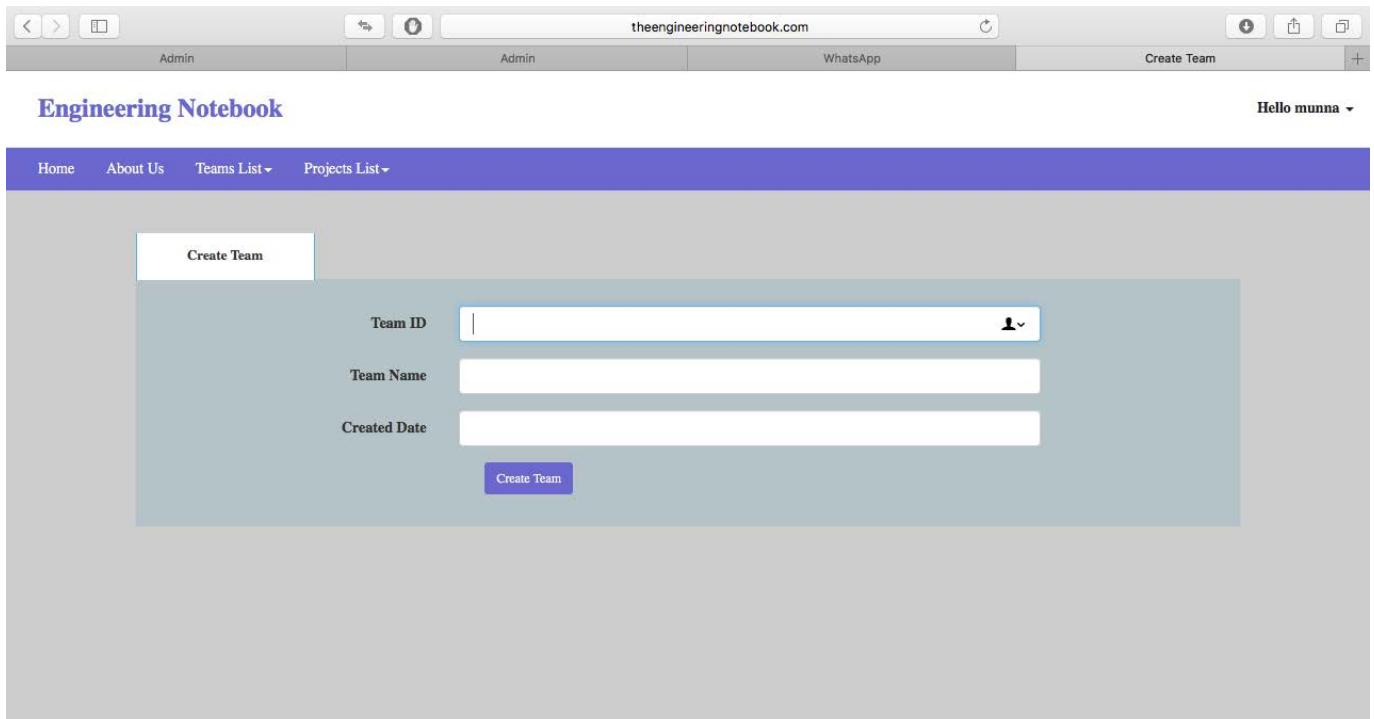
theengineeringnotebook.com

Admin | Admin | WhatsApp | Create Team

Engineering Notebook

Hello munna

Home | About Us | Teams List | Projects List

Create Team

Team ID

Team Name

Created Date

Create Team